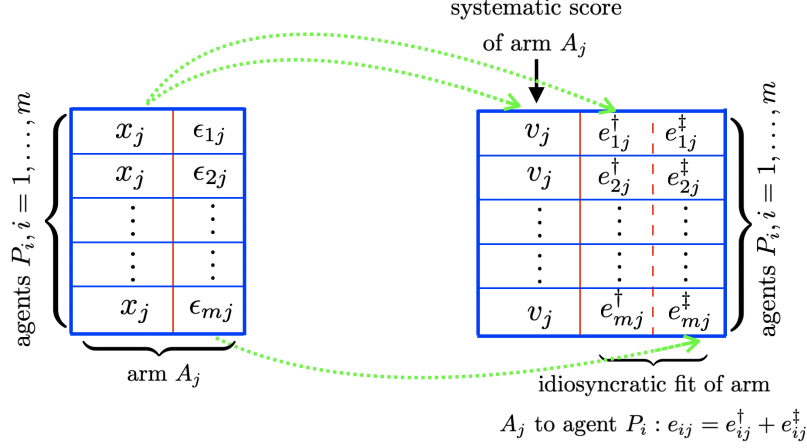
systematic score

of arm $A_j$

agents $P_i, i = 1, \ldots, m$

| $x_j$ | $\epsilon_{1j}$ |
|---|---|
| $x_j$ | $\epsilon_{2j}$ |
| $\vdots$ | $\vdots$ |
| $\vdots$ | $\vdots$ |
| $x_j$ | $\epsilon_{mj}$ |

arm $A_j$

| $v_j$ | $e^{\dagger}_{1j}$ | $e^{\ddagger}_{1j}$ |
|---|---|---|
| $v_j$ | $e^{\dagger}_{2j}$ | $e^{\ddagger}_{2j}$ |
| $\vdots$ | $\vdots$ | $\vdots$ |
| $\vdots$ | $\vdots$ | $\vdots$ |
| $v_j$ | $e^{\dagger}_{mj}$ | $e^{\ddagger}_{mj}$ |

agents $P_i, i = 1, \ldots, m$

idiosyncratic fit of arm

$A_j$ to agent $P_i : e_{ij} = e^{\dagger}_{ij} + e^{\ddagger}_{ij}$